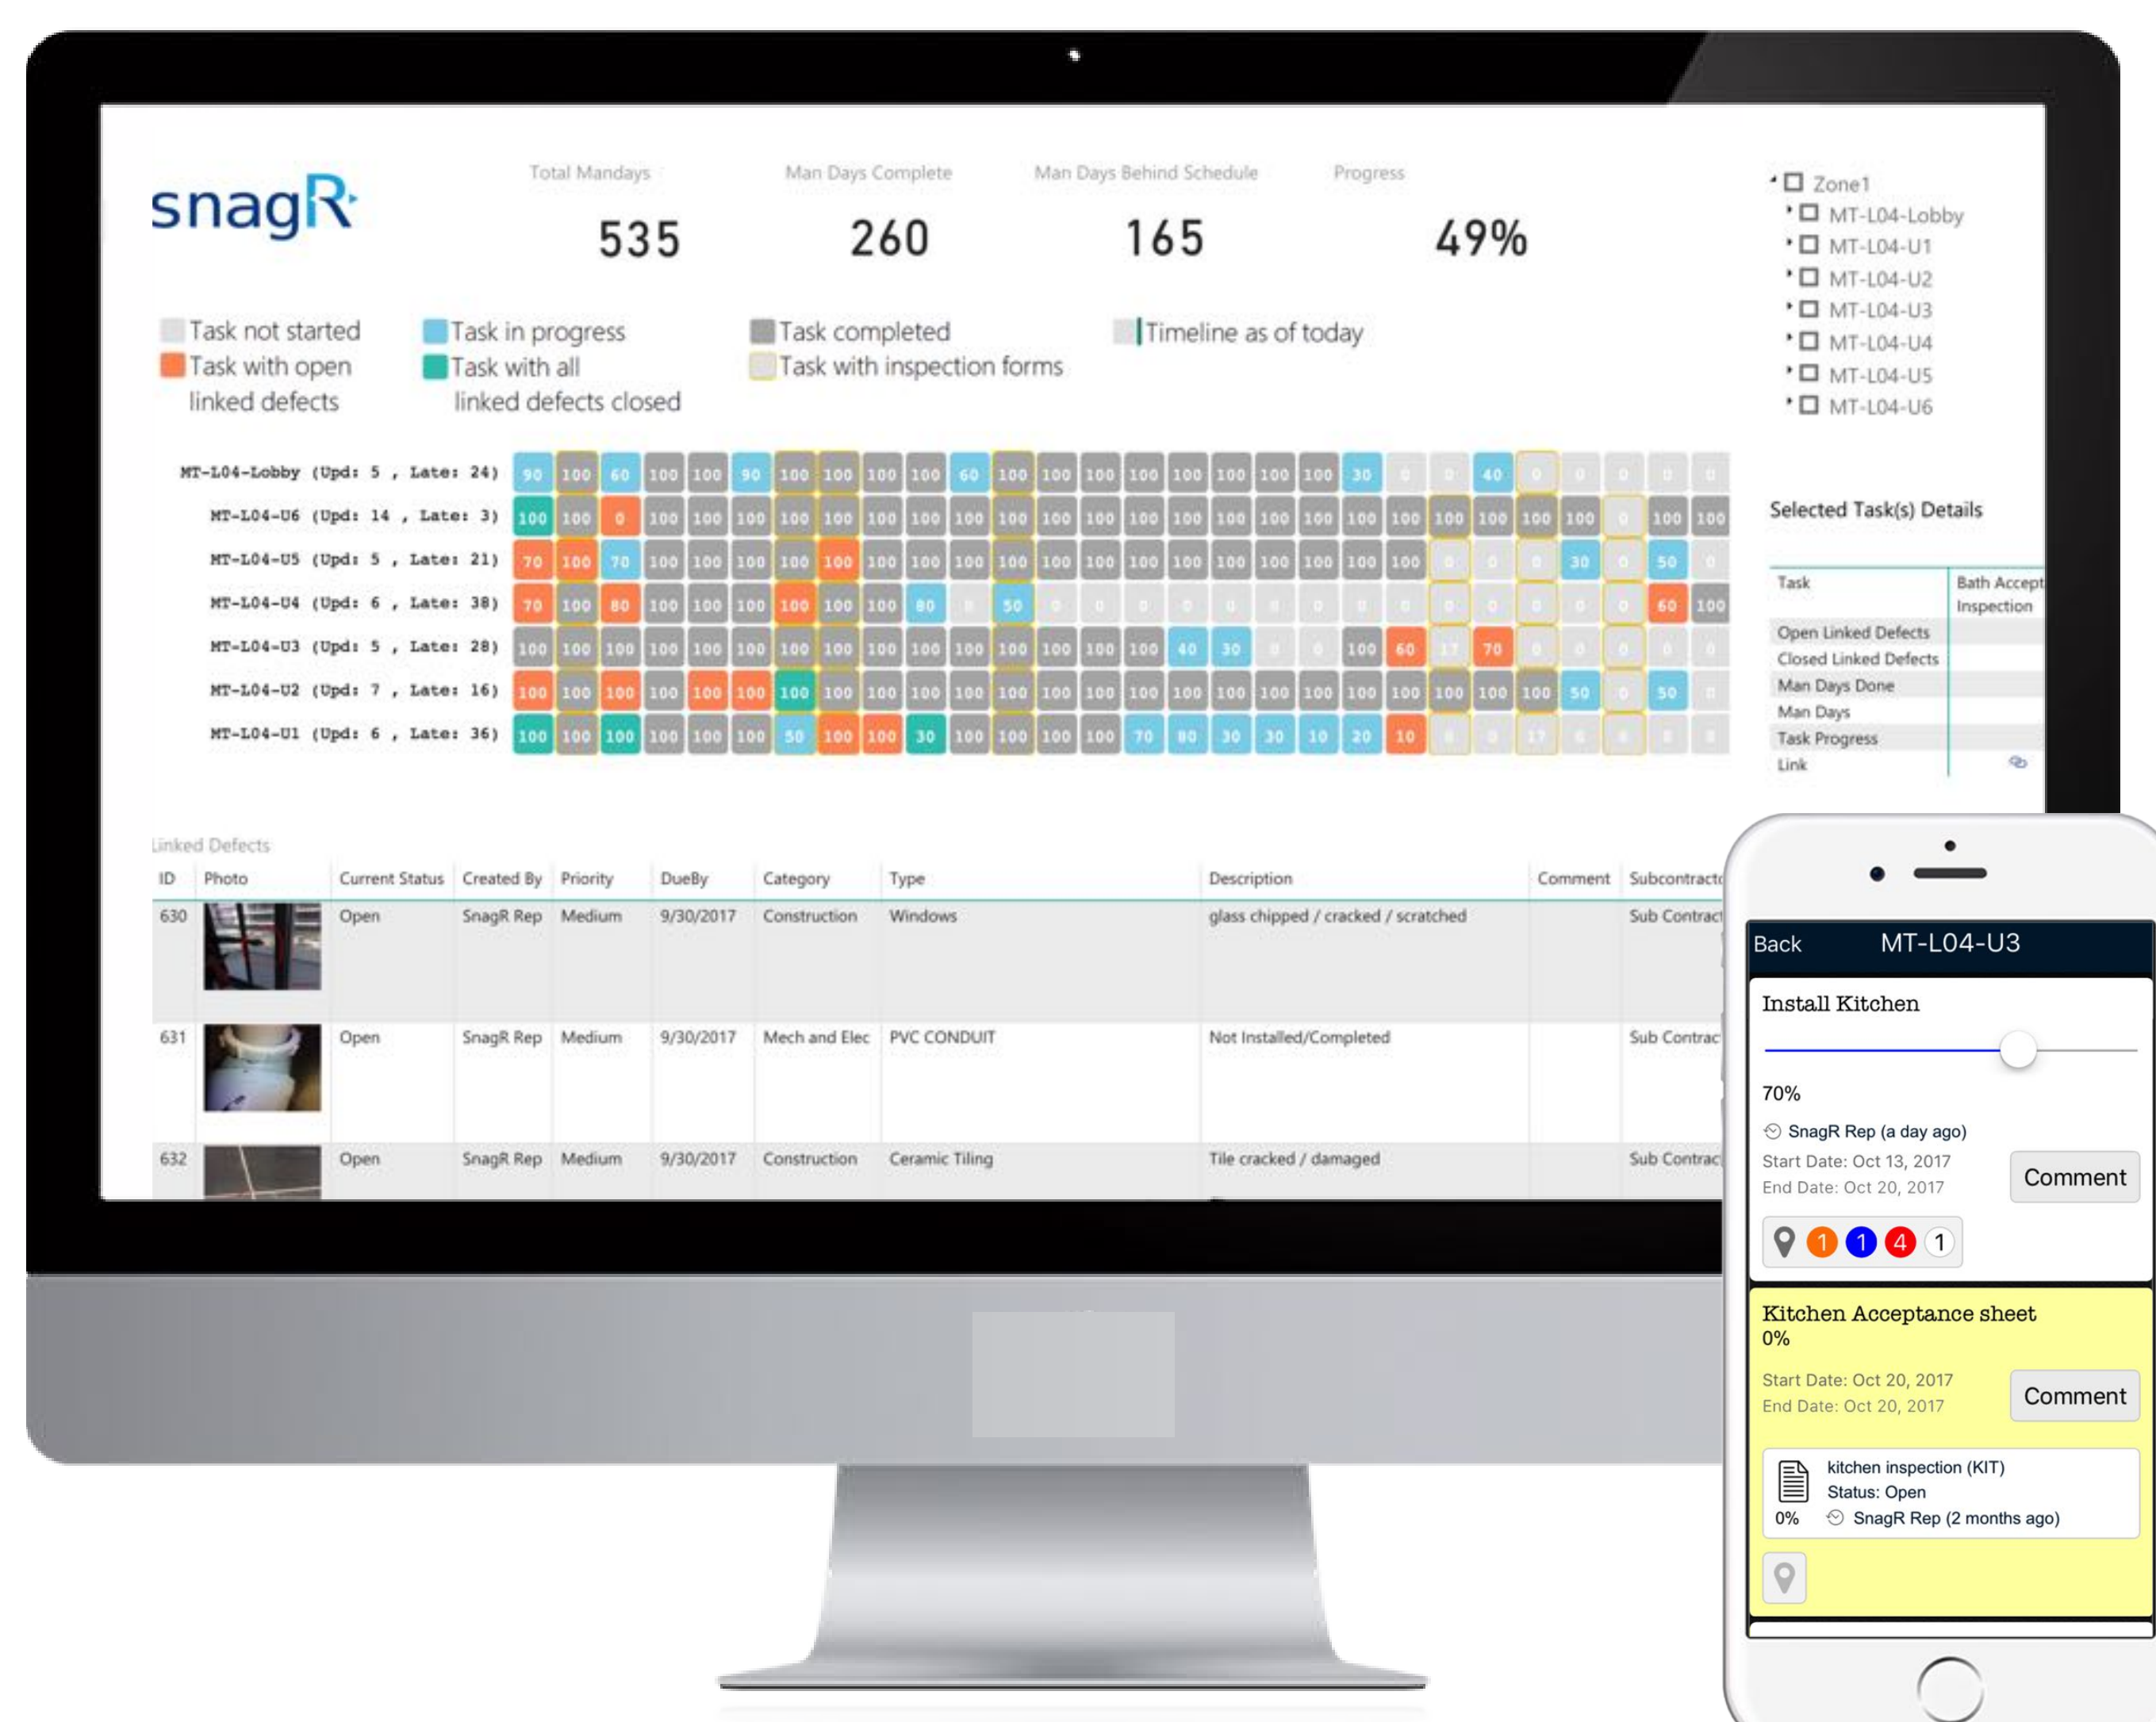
snagR

Total Mandays
535

Man Days Complete
260

Man Days Behind Schedule
165

Progress
49%

Zone1
MT-L04-Lobby
MT-L04-U1
MT-L04-U2
MT-L04-U3
MT-L04-U4
MT-L04-U5
MT-L04-U6

Task not started
Task with open linked defects
Task in progress
Task with all linked defects closed
Task completed
Task with inspection forms
Timeline as of today

MT-L04-Lobby (Upd: 5 , Late: 24)
MT-L04-U6 (Upd: 14 , Late: 3)
MT-L04-U5 (Upd: 5 , Late: 21)
MT-L04-U4 (Upd: 6 , Late: 38)
MT-L04-U3 (Upd: 5 , Late: 28)
MT-L04-U2 (Upd: 7 , Late: 16)
MT-L04-U1 (Upd: 6 , Late: 36)

Selected Task(s) Details

| Task | Bath Accept Inspection |
|---|---|
| Open Linked Defects | |
| Closed Linked Defects | |
| Man Days Done | |
| Man Days | |
| Task Progress | |
| Link | |

Linked Defects

| ID | Photo | Current Status | Created By | Priority | DueBy | Category | Type | Description | Comment | Subcontracto |
|---|---|---|---|---|---|---|---|---|---|---|
| 630 | | Open | SnagR Rep | Medium | 9/30/2017 | Construction | Windows | glass chipped / cracked / scratched | | Sub Contract |
| 631 | | Open | SnagR Rep | Medium | 9/30/2017 | Mech and Elec | PVC CONDUIT | Not Installed/Completed | | Sub Contrac |
| 632 | | Open | SnagR Rep | Medium | 9/30/2017 | Construction | Ceramic Tiling | Tile cracked / damaged | | Sub Contrac |

Back MT-L04-U3

Install Kitchen
70%
SnagR Rep (a day ago)
Start Date: Oct 13, 2017
End Date: Oct 20, 2017
Comment
1 1 4 1

Kitchen Acceptance sheet
0%
Start Date: Oct 20, 2017
End Date: Oct 20, 2017
Comment
kitchen inspection (KIT)
Status: Open
0% SnagR Rep (2 months ago)